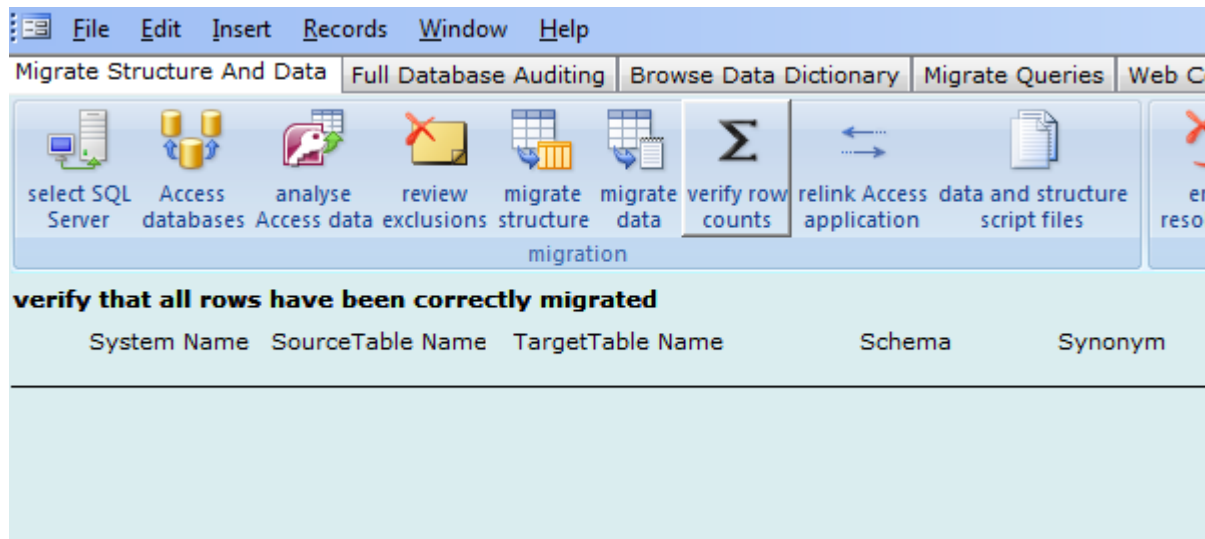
File Edit Insert Records Window Help

Migrate Structure And Data | Full Database Auditing | Browse Data Dictionary | Migrate Queries | Web C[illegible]

select SQL Server
Access databases
analyse Access data
review exclusions
migrate structure
migrate data
verify row counts
relink Access application
data and structure script files
e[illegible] reso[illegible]

migration

verify that all rows have been correctly migrated

| System Name | SourceTable Name | TargetTable Name | Schema | Synonym |
|---|---|---|---|---|